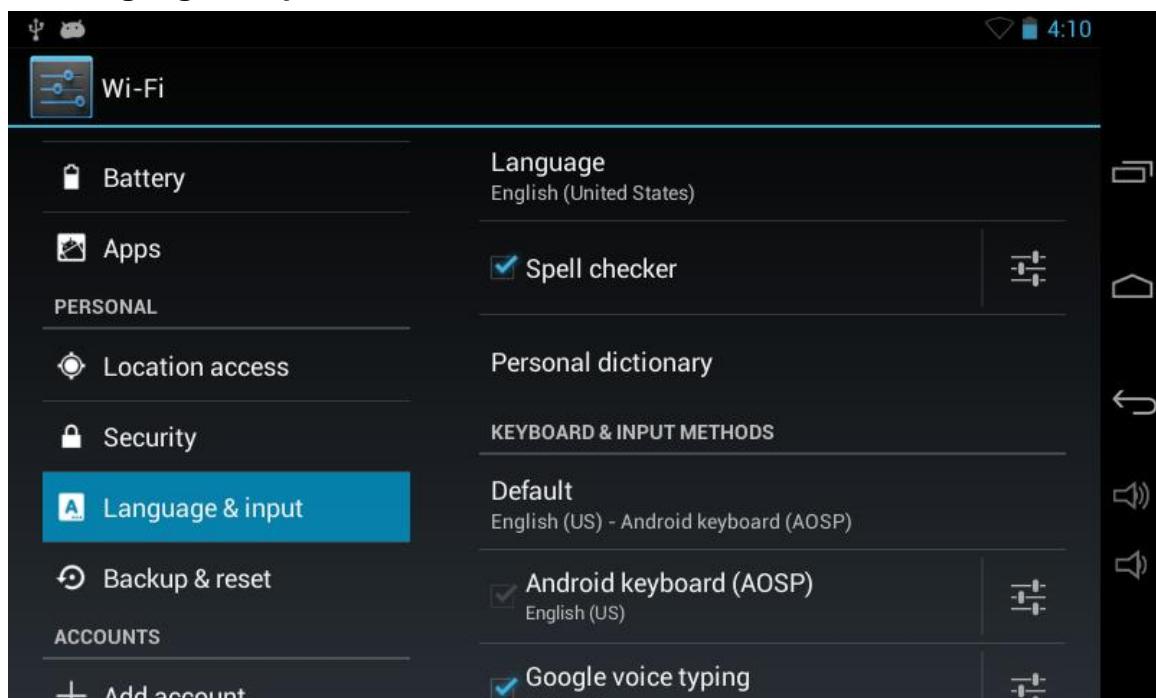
4:10

Wi-Fi

Battery

Apps

PERSONAL

Location access

Security

Language & input

Backup & reset

ACCOUNTS

Add account

Language
English (United States)

Spell checker

Personal dictionary

KEYBOARD & INPUT METHODS

Default
English (US) - Android keyboard (AOSP)

Android keyboard (AOSP)
English (US)

Google voice typing